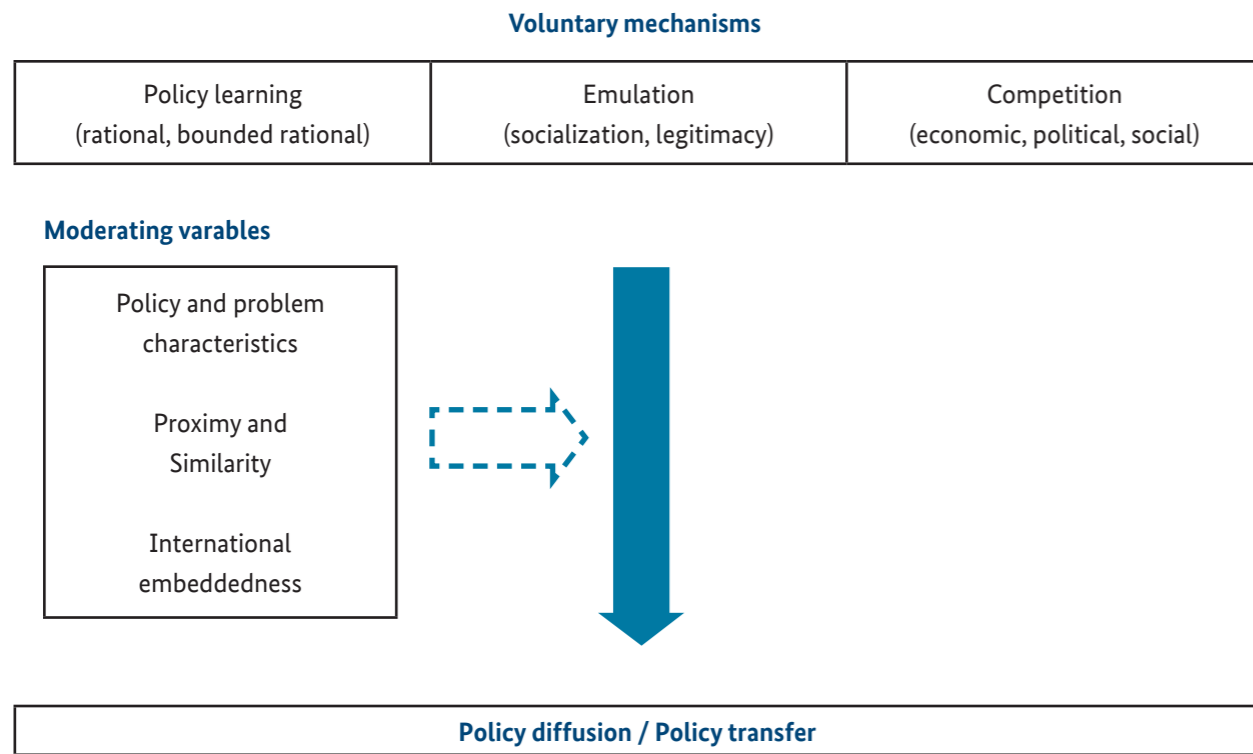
Voluntary mechanisms

| Policy learning (rational, bounded rational) | Emulation (socialization, legitimacy) | Competition (economic, political, social) |
|---|---|---|

Moderating varables

Policy and problem characteristics

Proximy and Similarity

International embeddedness

Policy diffusion / Policy transfer